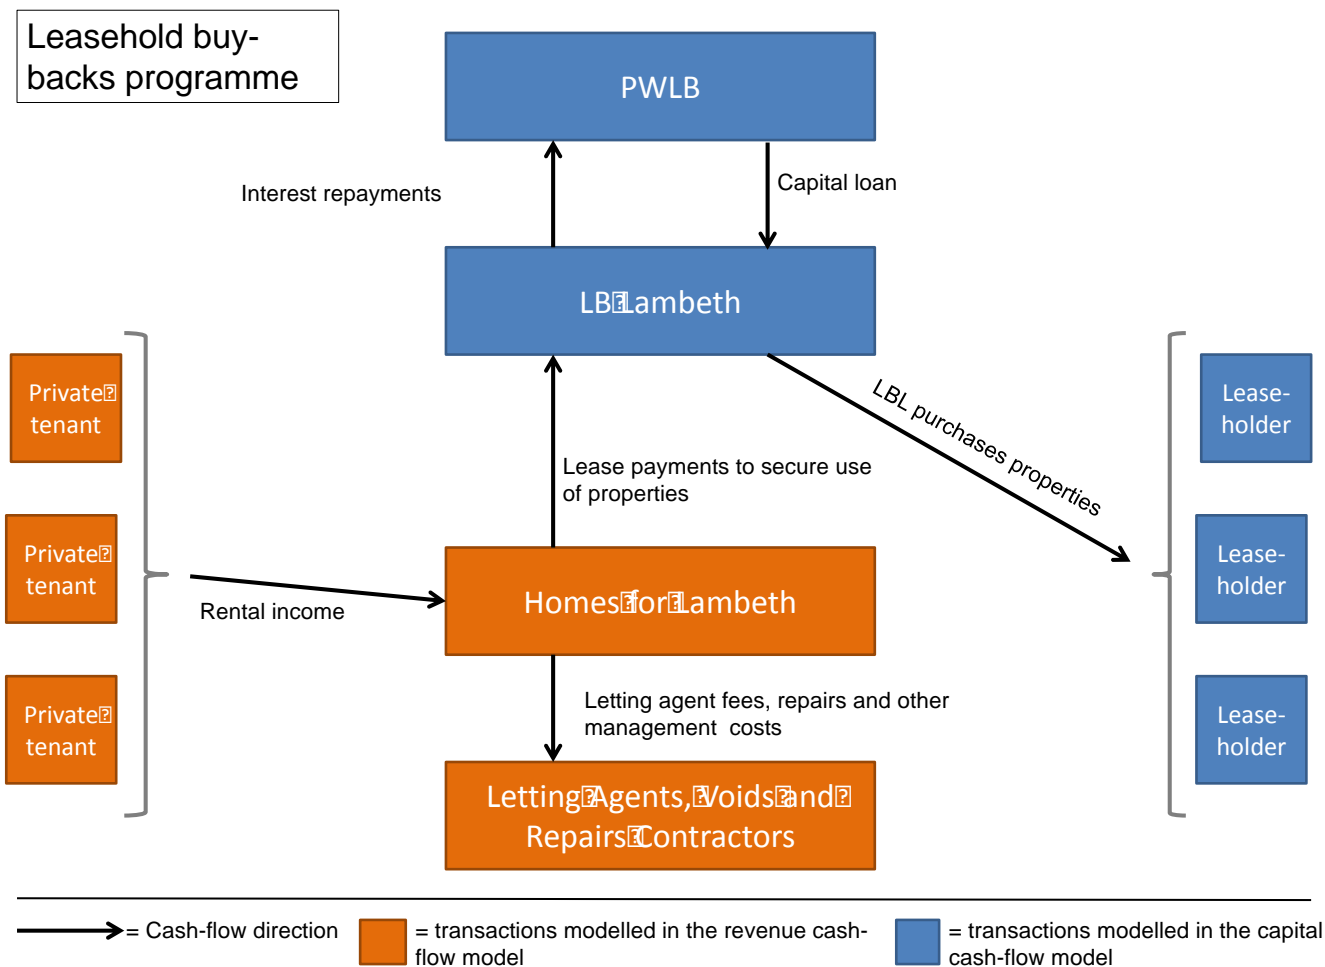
Leasehold buy-backs programme

PWLB

Interest repayments

Capital loan

LB Lambeth

Private tenant

Private tenant

Private tenant

LBL purchases properties

Lease-holder

Lease-holder

Lease-holder

Lease payments to secure use of properties

Rental income

Homes for Lambeth

Letting agent fees, repairs and other management costs

Letting Agents, Voids and Repairs Contractors

= Cash-flow direction

= transactions modelled in the revenue cash-flow model

= transactions modelled in the capital cash-flow model